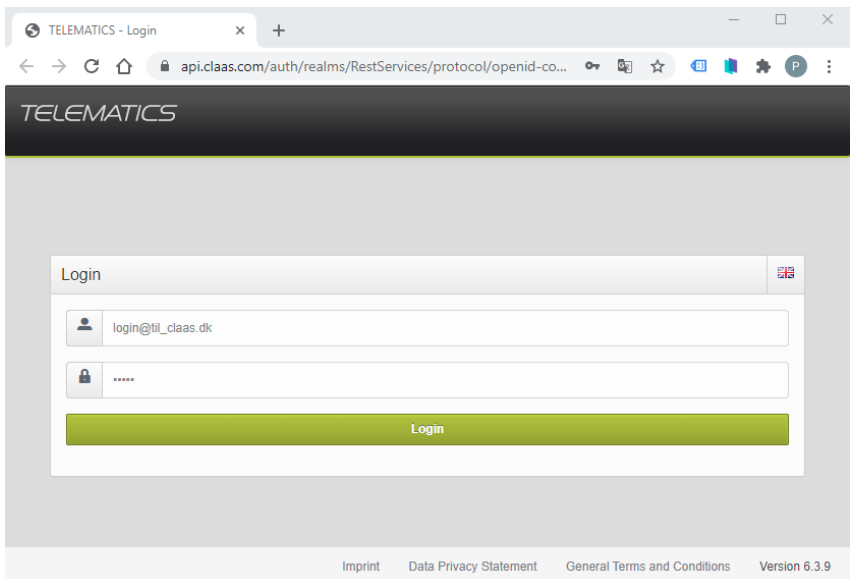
TELEMATICS - Login ×
+
api.claas.com/auth/realms/RestServices/protocol/openid-co...
P

TELEMATICS

Login

login@til_claas.dk

•••••

Login

Imprint Data Privacy Statement General Terms and Conditions Version 6.3.9